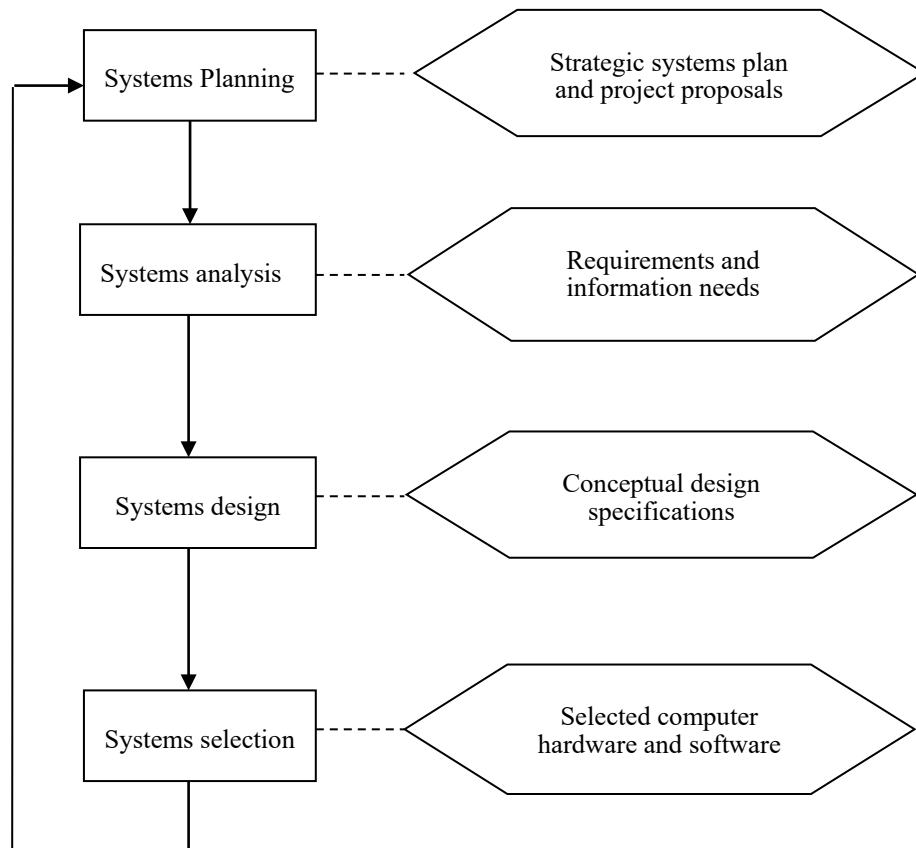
Systems Planning

Strategic systems plan and project proposals

Systems analysis

Requirements and information needs

Systems design

Conceptual design specifications

Systems selection

Selected computer hardware and software